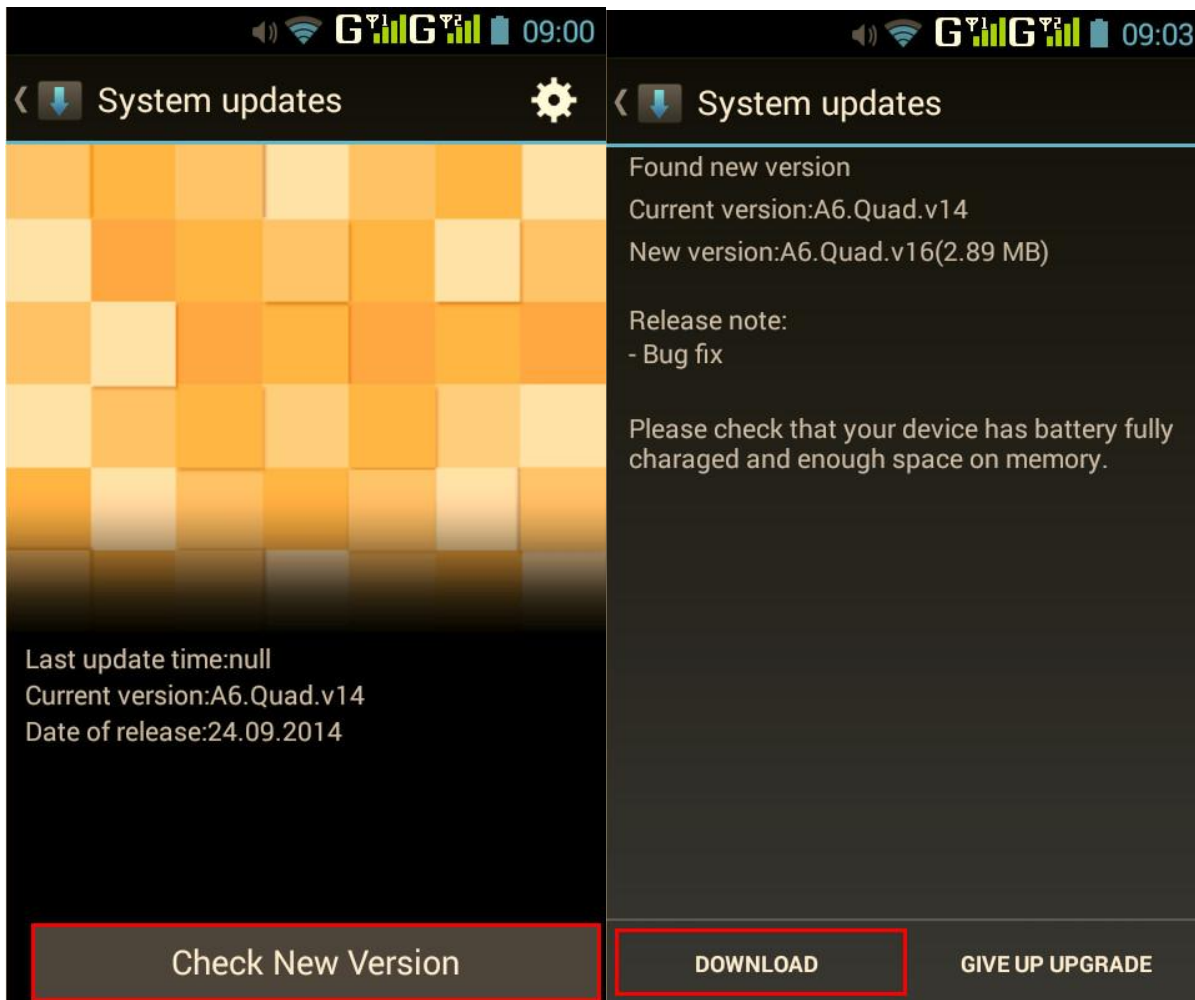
09:00

System updates

Last update time:null
Current version:A6.Quad.v14
Date of release:24.09.2014

Check New Version

09:03

System updates

Found new version
Current version:A6.Quad.v14
New version:A6.Quad.v16(2.89 MB)

Release note:
- Bug fix

Please check that your device has battery fully charaged and enough space on memory.

DOWNLOAD

GIVE UP UPGRADE